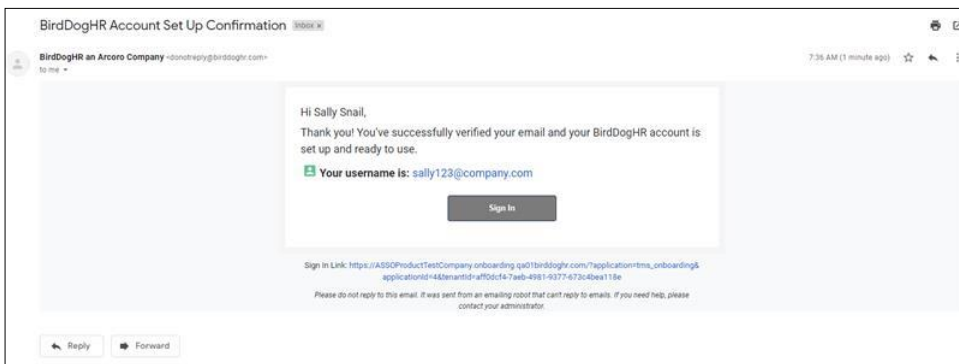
BirdDogHR Account Set Up Confirmation Inbox x

BirdDogHR an Arcoro Company <donotreply@birddoghr.com>
to me

7:36 AM (1 minute ago)

Hi Sally Snail,

Thank you! You've successfully verified your email and your BirdDogHR account is set up and ready to use.

Your username is: sally123@company.com

Sign In

Sign In Link: https://ASSOProductTestCompany.onboarding.qa01birddoghr.com/?application=tms_onboarding&applicationId=4&tenantId=aff0dcf4-7aeb-4981-9377-673c4bea118e

Please do not reply to this email. It was sent from an emailing robot that can't reply to emails. If you need help, please contact your administrator.

Reply Forward